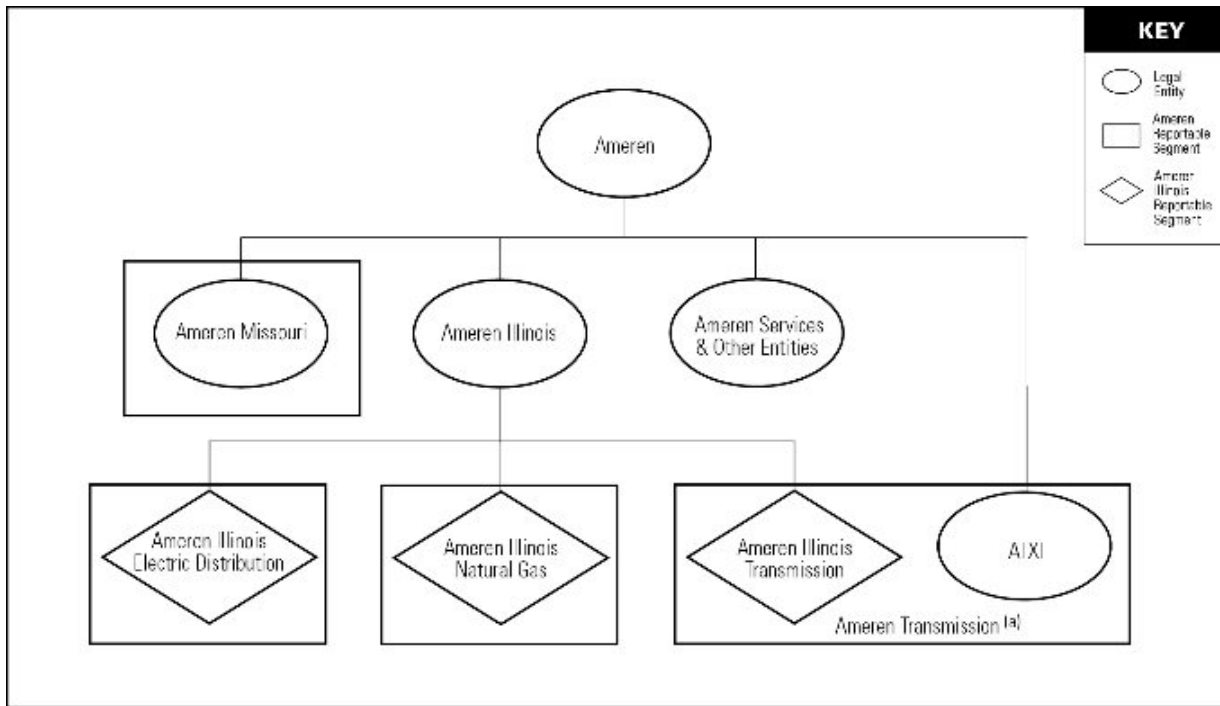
KEY

Legal Entity

Ameren Reportable Segment

Ameren Illinois Reportable Segment

Ameren

Ameren Missouri

Ameren Illinois

Ameren Services & Other Entities

Ameren Illinois Electric Distribution

Ameren Illinois Natural Gas

Ameren Illinois Transmission

ATXI

Ameren Transmission $^{(a)}$